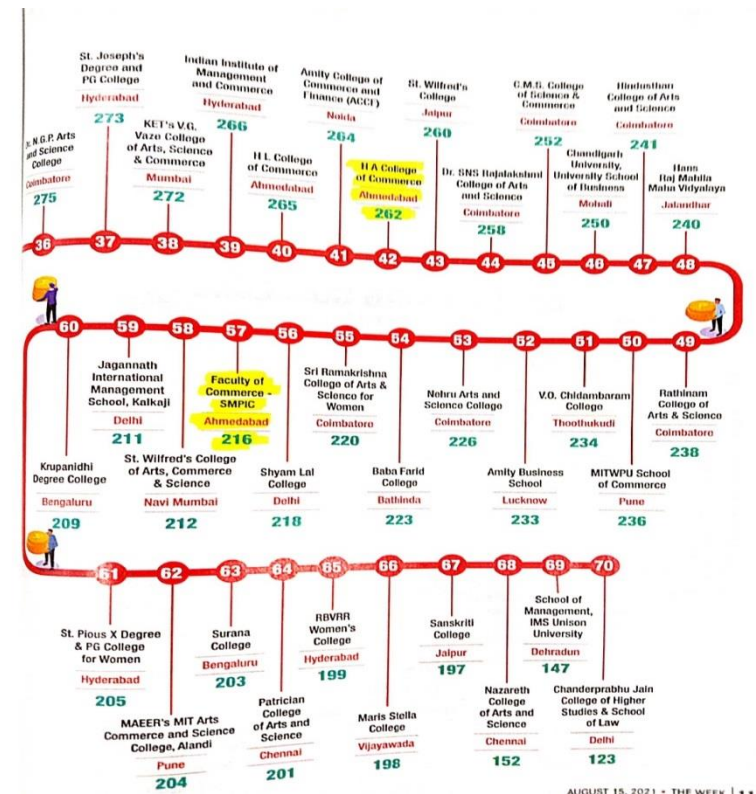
Dr. N.G.P. Arts and Science College
Coimbatore
275

St. Joseph's Degree and PG College
Hyderabad
273

KET's V.G. Vaze College of Arts, Science & Commerce
Mumbai
272

Indian Institute of Management and Commerce
Hyderabad
266

H L College of Commerce
Ahmedabad
265

Amity College of Commerce and Finance (ACCF)
Noida
264

H A College of Commerce
Ahmedabad
262

St. Wilfred's College
Jaipur
260

Dr. SNS Rajalakshmi College of Arts and Science
Coimbatore
258

C.M.S. College of Science & Commerce
Coimbatore
252

Chandigarh University, University School of Business
Mohali
250

Hindusthan College of Arts and Science
Coimbatore
241

Hans Raj Mahila Maha Vidyalaya
Jalandhar
240

36 37 38 39 40 41 42 43 44 45 46 47 48

60 59 58 57 56 55 54 53 52 51 50 49

Krupanidhi Degree College
Bengaluru
209

Jagannath International Management School, Kalkaji
Delhi
211

St. Wilfred's College of Arts, Commerce & Science
Navi Mumbai
212

Faculty of Commerce - SMPIC
Ahmedabad
216

Shyam Lal College
Delhi
218

Sri Ramakrishna College of Arts & Science for Women
Coimbatore
220

Baba Farid College
Bathinda
223

Nehru Arts and Science College
Coimbatore
226

Amity Business School
Lucknow
233

V.O. Chidambaram College
Thoothukudi
234

MITWPU School of Commerce
Pune
236

Rathinam College of Arts & Science
Coimbatore
238

61 62 63 64 65 66 67 68 69 70

St. Pious X Degree & PG College for Women
Hyderabad
205

MAEER's MIT Arts Commerce and Science College, Alandi
Pune
204

Surana College
Bengaluru
203

Patrician College of Arts and Science
Chennai
201

RBVRR Women's College
Hyderabad
199

Maris Stella College
Vijayawada
198

Sanskriti College
Jaipur
197

Nazareth College of Arts and Science
Chennai
152

School of Management, IMS Unison University
Dehradun
147

Chanderprabhu Jain College of Higher Studies & School of Law
Delhi
123

AUGUST 15, 2021 • THE WEEK